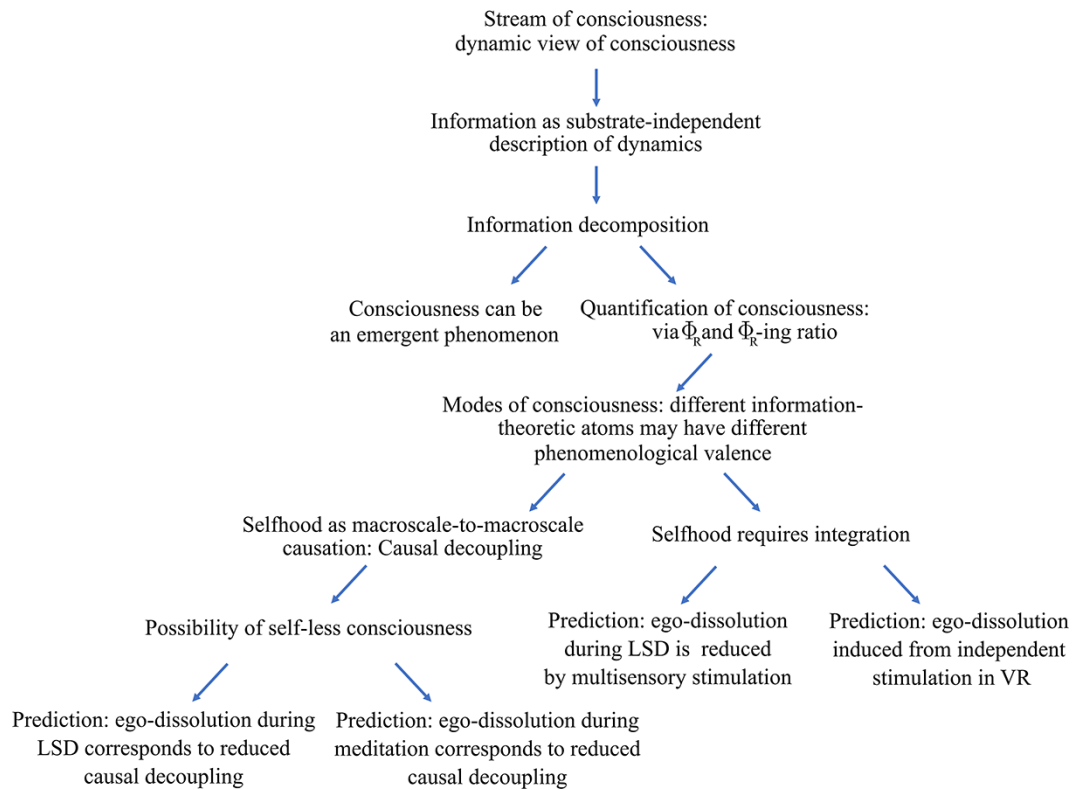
Stream of consciousness:
dynamic view of consciousness

Information as substrate-independent description of dynamics

Information decomposition

Consciousness can be an emergent phenomenon

Quantification of consciousness: via $\Phi_R$ and $\Phi_R$-ing ratio

Modes of consciousness: different information-theoretic atoms may have different phenomenological valence

Selfhood as macroscale-to-macroscale causation: Causal decoupling

Selfhood requires integration

Possibility of self-less consciousness

Prediction: ego-dissolution during LSD is reduced by multisensory stimulation

Prediction: ego-dissolution induced from independent stimulation in VR

Prediction: ego-dissolution during LSD corresponds to reduced causal decoupling

Prediction: ego-dissolution during meditation corresponds to reduced causal decoupling